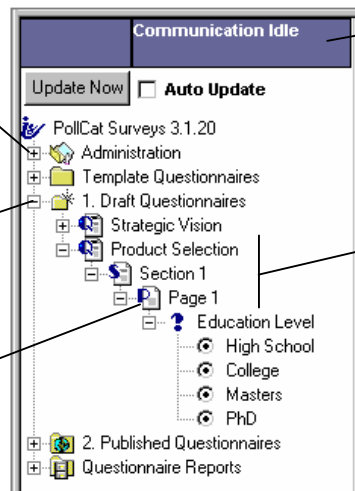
Communication Idle

Update Now
Auto Update

PollCat Surveys 3.1.20
Administration
Template Questionnaires
1. Draft Questionnaires
Strategic Vision
Product Selection
Section 1
Page 1
Education Level
High School
College
Masters
PhD
2. Published Questionnaires
Questionnaire Reports